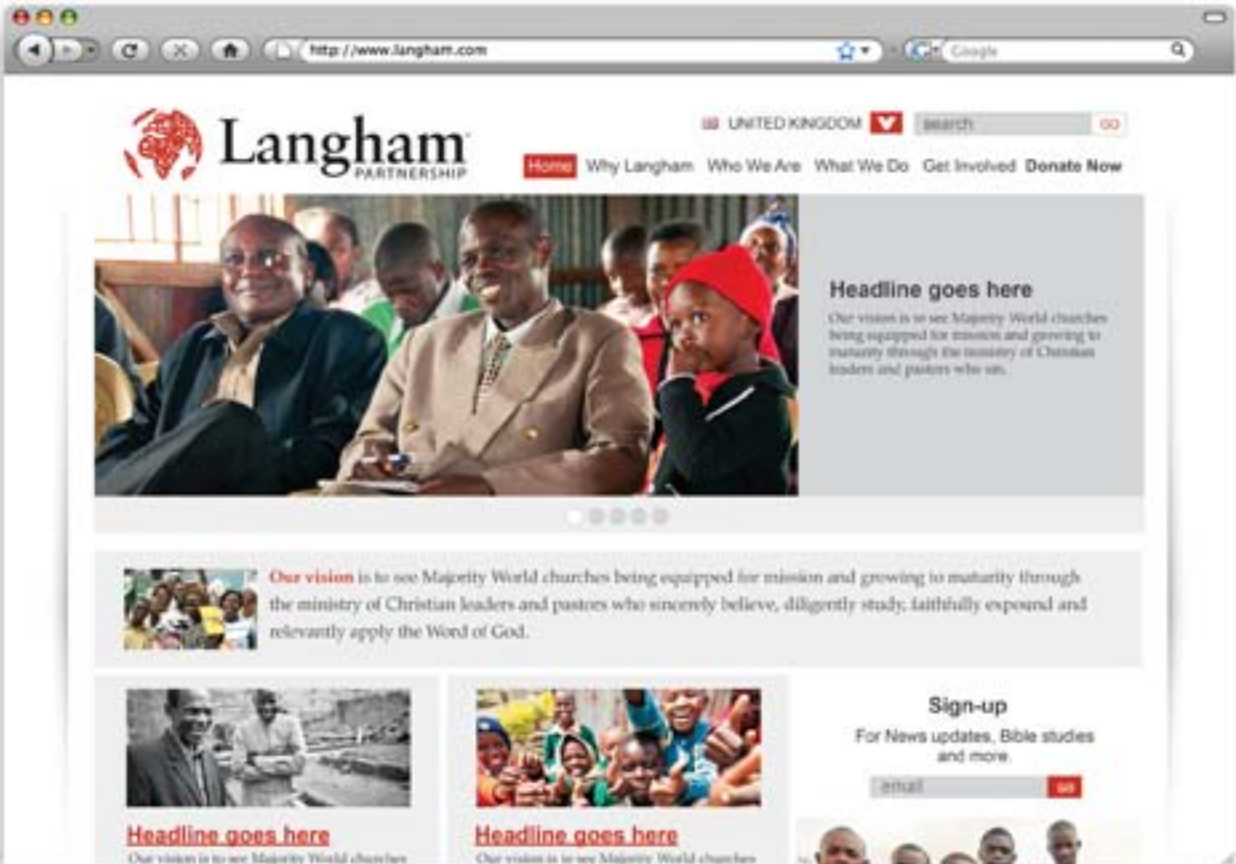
http://www.langham.com

Google

Langham PARTNERSHIP

UNITED KINGDOM

search GO

Home Why Langham Who We Are What We Do Get Involved Donate Now

Headline goes here

Our vision is to see Majority World churches being equipped for mission and growing to maturity through the ministry of Christian leaders and pastors who sin.

Our vision is to see Majority World churches being equipped for mission and growing to maturity through the ministry of Christian leaders and pastors who sincerely believe, diligently study, faithfully expound and relevantly apply the Word of God.

Headline goes here

Our vision is to see Majority World churches

Headline goes here

Our vision is to see Majority World churches

Sign-up

For News updates, Bible studies and more.

email GO